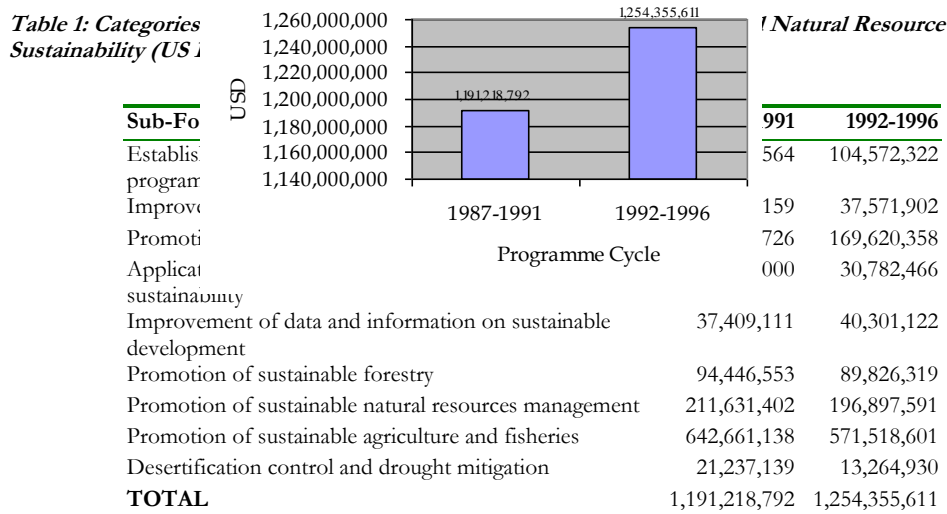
Table 1: Categories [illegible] Natural Resource Sustainability (US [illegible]

1,260,000,000
1,240,000,000
1,220,000,000
1,200,000,000
1,180,000,000
1,160,000,000
1,140,000,000
USD
1,191,218,792
1,254,355,611
1987-1991
1992-1996
Programme Cycle

| Sub-Fo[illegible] | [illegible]991 | 1992-1996 |
|---|---|---|
| Establis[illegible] programm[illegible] | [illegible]564 | 104,572,322 |
| Improve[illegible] | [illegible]159 | 37,571,902 |
| Promoti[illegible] | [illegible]726 | 169,620,358 |
| Applicat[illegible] sustainability | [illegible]000 | 30,782,466 |
| Improvement of data and information on sustainable development | 37,409,111 | 40,301,122 |
| Promotion of sustainable forestry | 94,446,553 | 89,826,319 |
| Promotion of sustainable natural resources management | 211,631,402 | 196,897,591 |
| Promotion of sustainable agriculture and fisheries | 642,661,138 | 571,518,601 |
| Desertification control and drought mitigation | 21,237,139 | 13,264,930 |
| TOTAL | 1,191,218,792 | 1,254,355,611 |